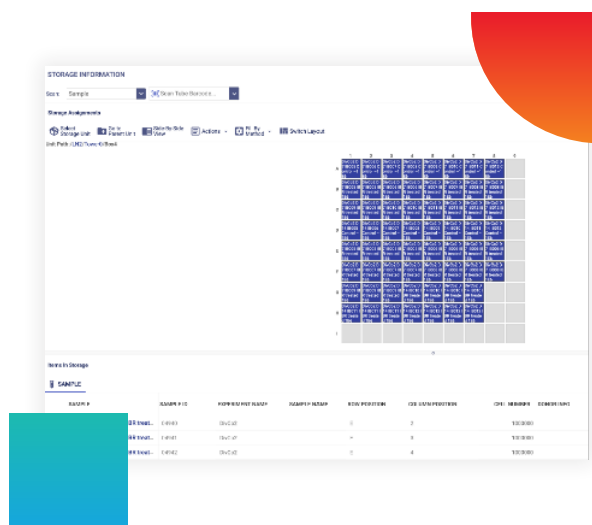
STORAGE INFORMATION

Scan: Sample

Scan Tube Barcode...

Storage Assignments

Select Storage Unit

Go to Parent Unit

Side-By-Side View

Actions

Fill By Method

Switch Layout

Unit Path: /LN2/Tank 4/Box4

1 2 3 4 5 6 7 8 9

Items in Storage

SAMPLE

| SAMPLE | SAMPLE ID | EXPERIMENT NAME | SAMPLE NAME | ROW POSITION | COLUMN POSITION | CELL NUMBER | CONCENTRATION |
|---|---|---|---|---|---|---|---|
| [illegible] | 04040 | GivCo12 | | 3 | 2 | 100000 | |
| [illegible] | 04041 | GivCo12 | | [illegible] | 3 | 100000 | |
| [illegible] | 04042 | GivCo12 | | 3 | 4 | 100000 | |